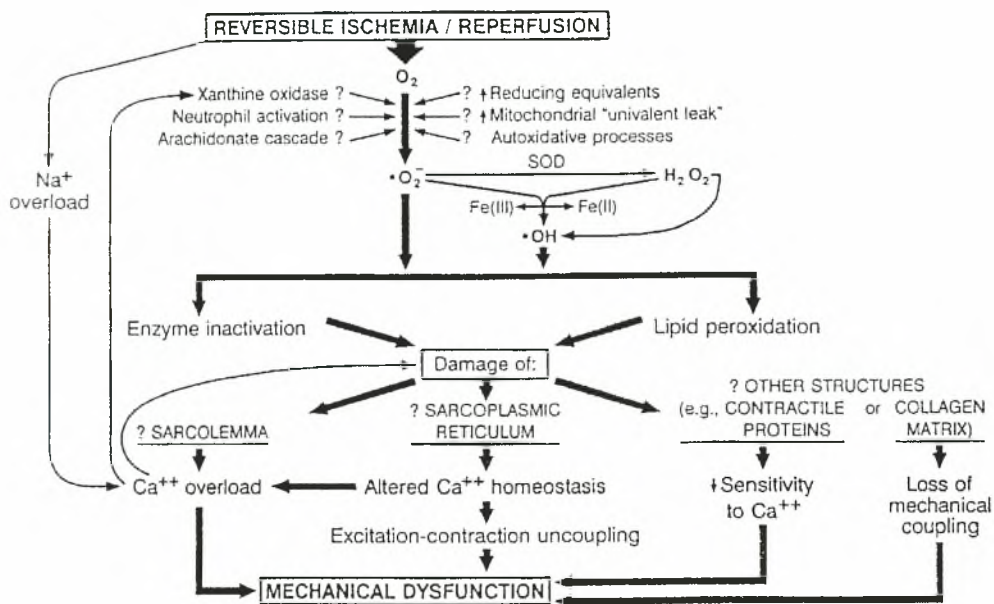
REVERSIBLE ISCHEMIA / REPERFUSION

$O_2$

Xanthine oxidase ?
Neutrophil activation ?
Arachidonate cascade ?

? ↑Reducing equivalents
? ↑Mitochondrial "univalent leak"
? Autoxidative processes

Na$^+$ overload

$\cdot O_2^-$ SOD $H_2O_2$

Fe(III) Fe(II)

$\cdot OH$

Enzyme inactivation

Lipid peroxidation

Damage of:

? SARCOLEMMA

? SARCOPLASMIC RETICULUM

? OTHER STRUCTURES (e.g., CONTRACTILE PROTEINS or COLLAGEN MATRIX)

Ca$^{++}$ overload

Altered Ca$^{++}$ homeostasis

Excitation-contraction uncoupling

↓Sensitivity to Ca$^{++}$

Loss of mechanical coupling

MECHANICAL DYSFUNCTION